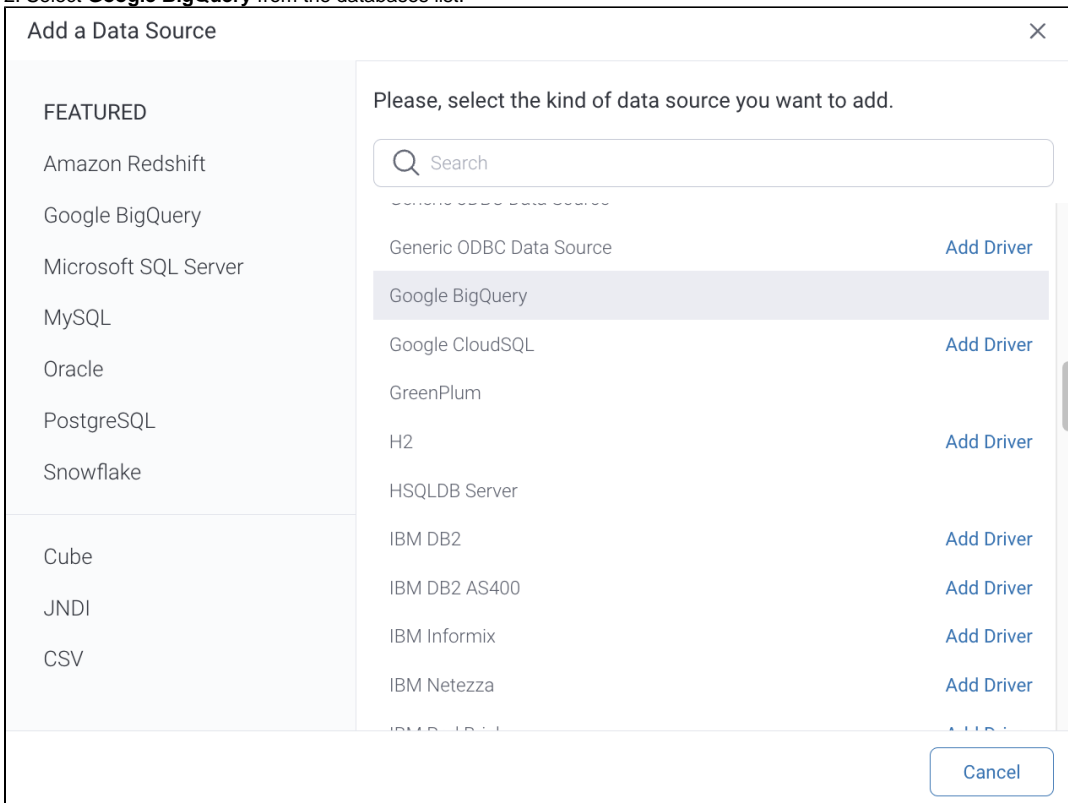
2. Select **Google BigQuery** from the databases list.

Add a Data Source

×

FEATURED

Amazon Redshift

Google BigQuery

Microsoft SQL Server

MySQL

Oracle

PostgreSQL

Snowflake

Cube

JNDI

CSV

Please, select the kind of data source you want to add.

Search

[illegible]

Generic ODBC Data Source Add Driver

Google BigQuery

Google CloudSQL Add Driver

GreenPlum

H2 Add Driver

HSQLDB Server

IBM DB2 Add Driver

IBM DB2 AS400 Add Driver

IBM Informix Add Driver

IBM Netezza Add Driver

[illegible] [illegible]

Cancel